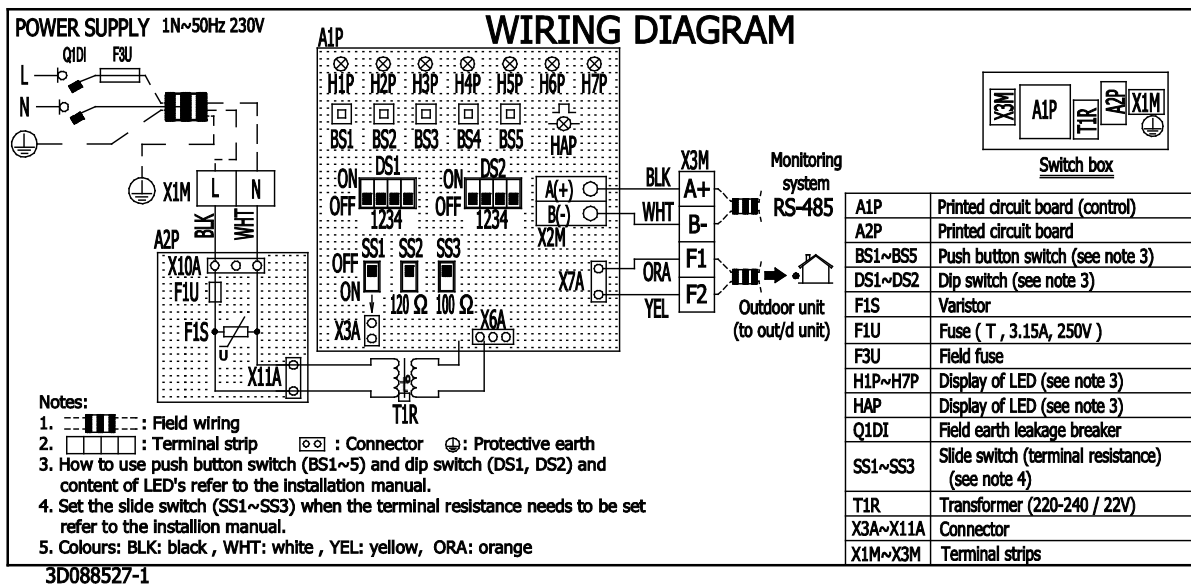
POWER SUPPLY 1N~50Hz 230V

WIRING DIAGRAM

Q1DI F3U
L
N

X1M L N
BLK WHT

A1P
H1P H2P H3P H4P H5P H6P H7P
BS1 BS2 BS3 BS4 BS5 HAP
DS1 ON OFF 1234
DS2 ON OFF 1234
SS1 SS2 SS3
OFF ON
120 Ω 100 Ω
X3A X6A

A2P
X10A
F1U
F1S
U
X11A
T1R

A(+) B(-) X2M
BLK WHT
X3M A+ B-
Monitoring system RS-485
X7A
ORA YEL
F1 F2
Outdoor unit (to out/d unit)

X3M A1P T1R A2P X1M
Switch box

| A1P | Printed circuit board (control) |
|---|---|
| A2P | Printed circuit board |
| BS1~BS5 | Push button switch (see note 3) |
| DS1~DS2 | Dip switch (see note 3) |
| F1S | Varistor |
| F1U | Fuse ( T , 3.15A, 250V ) |
| F3U | Field fuse |
| H1P~H7P | Display of LED (see note 3) |
| HAP | Display of LED (see note 3) |
| Q1DI | Field earth leakage breaker |
| SS1~SS3 | Slide switch (terminal resistance) (see note 4) |
| T1R | Transformer (220-240 / 22V) |
| X3A~X11A | Connector |
| X1M~X3M | Terminal strips |

Notes:
1. : Field wiring
2. : Terminal strip : Connector ⊕: Protective earth
3. How to use push button switch (BS1~5) and dip switch (DS1, DS2) and content of LED's refer to the installation manual.
4. Set the slide switch (SS1~SS3) when the terminal resistance needs to be set refer to the installion manual.
5. Colours: BLK: black , WHT: white , YEL: yellow, ORA: orange

3D088527-1